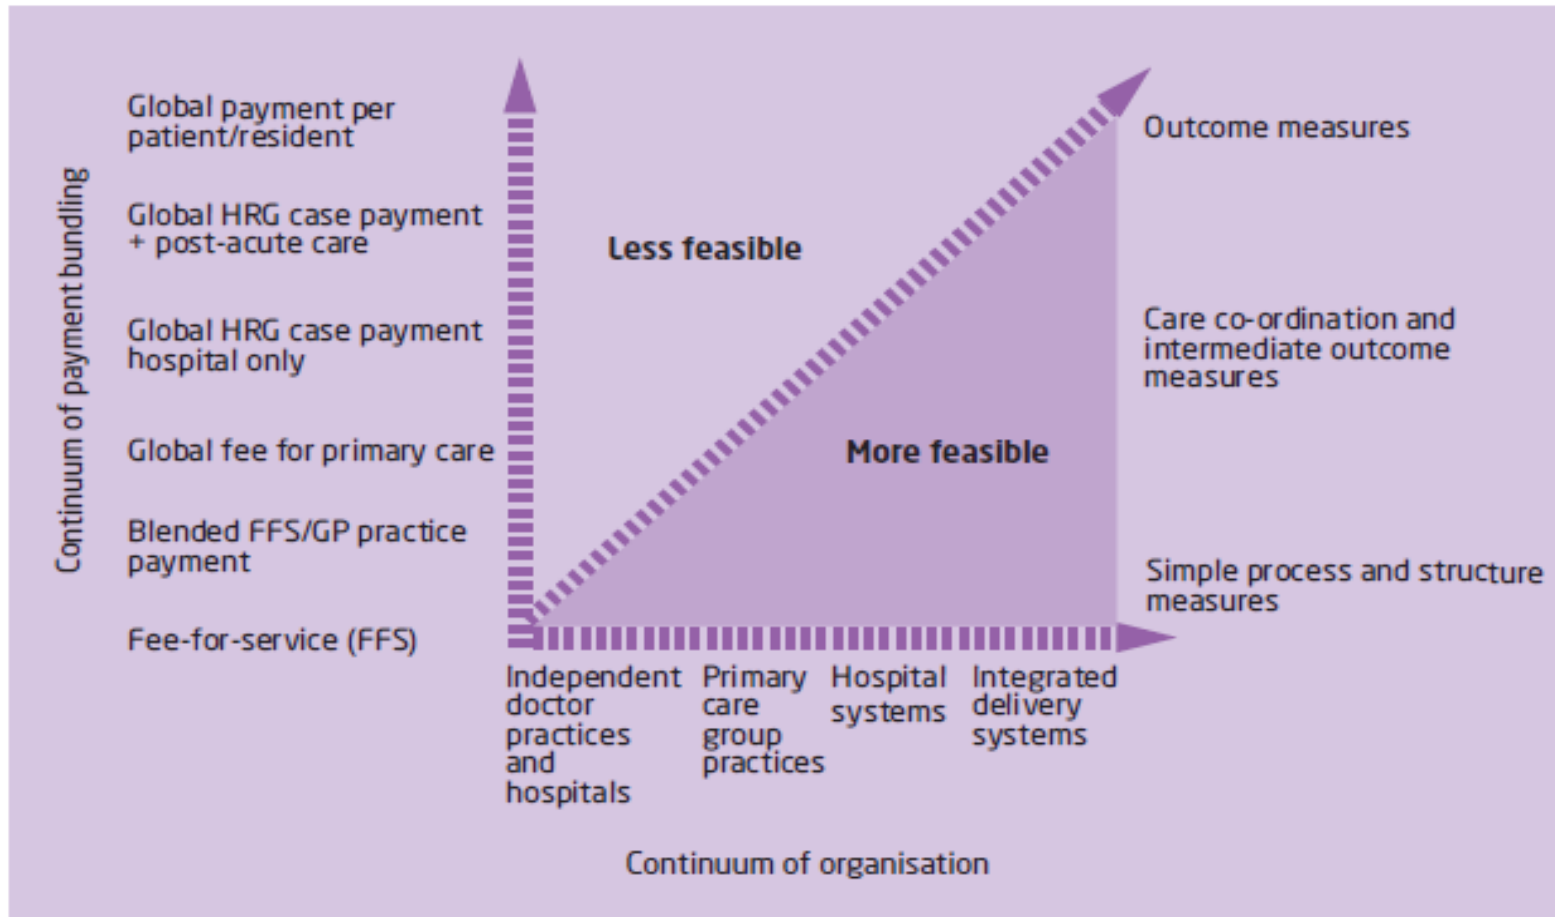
Continuum of payment bundling

Global payment per patient/resident

Global HRG case payment + post-acute care

Global HRG case payment hospital only

Global fee for primary care

Blended FFS/GP practice payment

Fee-for-service (FFS)

Less feasible

More feasible

Outcome measures

Care co-ordination and intermediate outcome measures

Simple process and structure measures

Independent doctor practices and hospitals

Primary care group practices

Hospital systems

Integrated delivery systems

Continuum of organisation